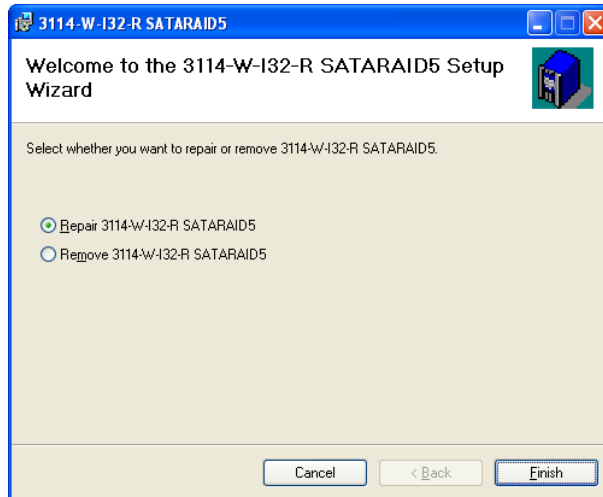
3114-W-I32-R SATARAID5

Welcome to the 3114-W-I32-R SATARAID5 Setup Wizard

Select whether you want to repair or remove 3114-W-I32-R SATARAID5.

Repair 3114-W-I32-R SATARAID5

Remove 3114-W-I32-R SATARAID5

Cancel

< Back

Finish